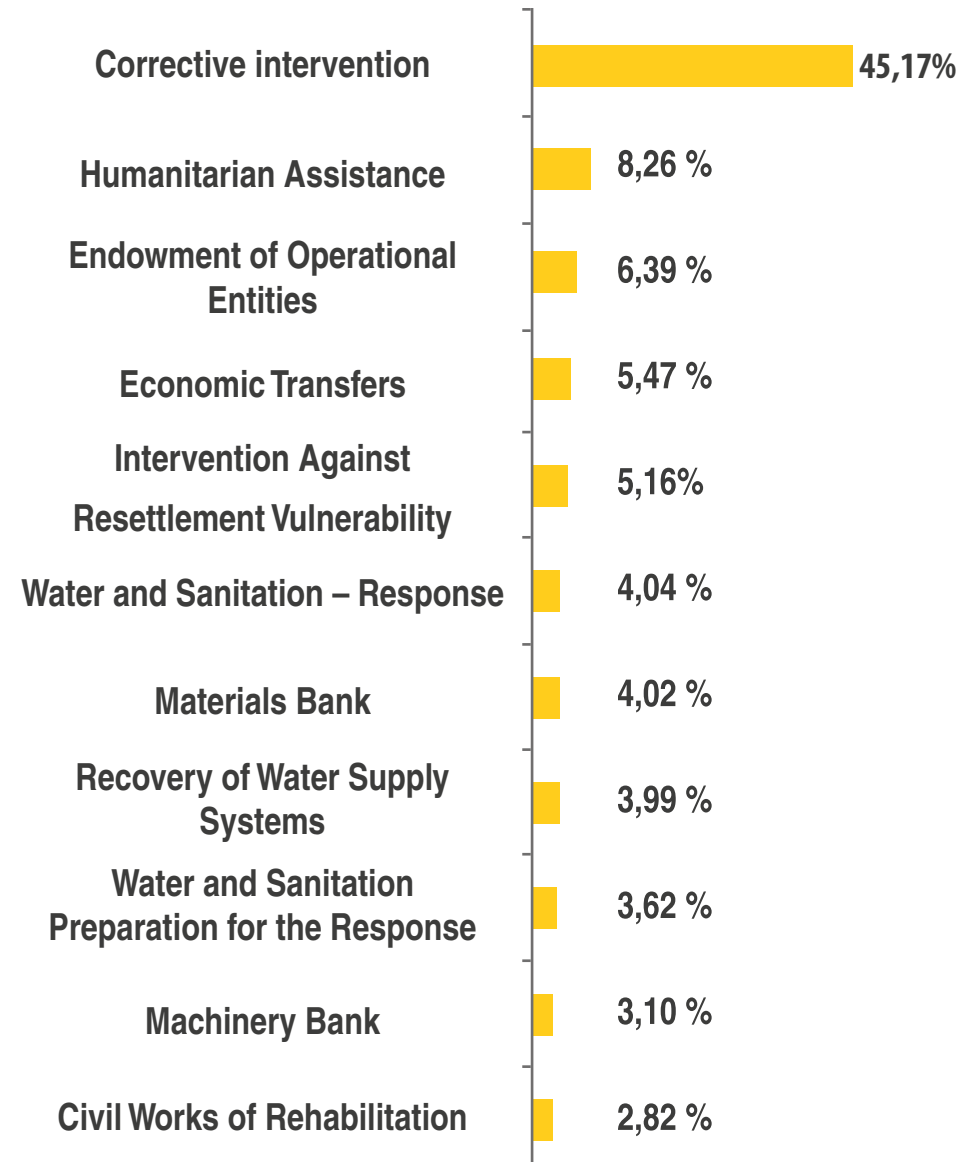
Corrective intervention 45,17%

Humanitarian Assistance 8,26 %

Endowment of Operational Entities 6,39 %

Economic Transfers 5,47 %

Intervention Against Resettlement Vulnerability 5,16%

Water and Sanitation – Response 4,04 %

Materials Bank 4,02 %

Recovery of Water Supply Systems 3,99 %

Water and Sanitation Preparation for the Response 3,62 %

Machinery Bank 3,10 %

Civil Works of Rehabilitation 2,82 %